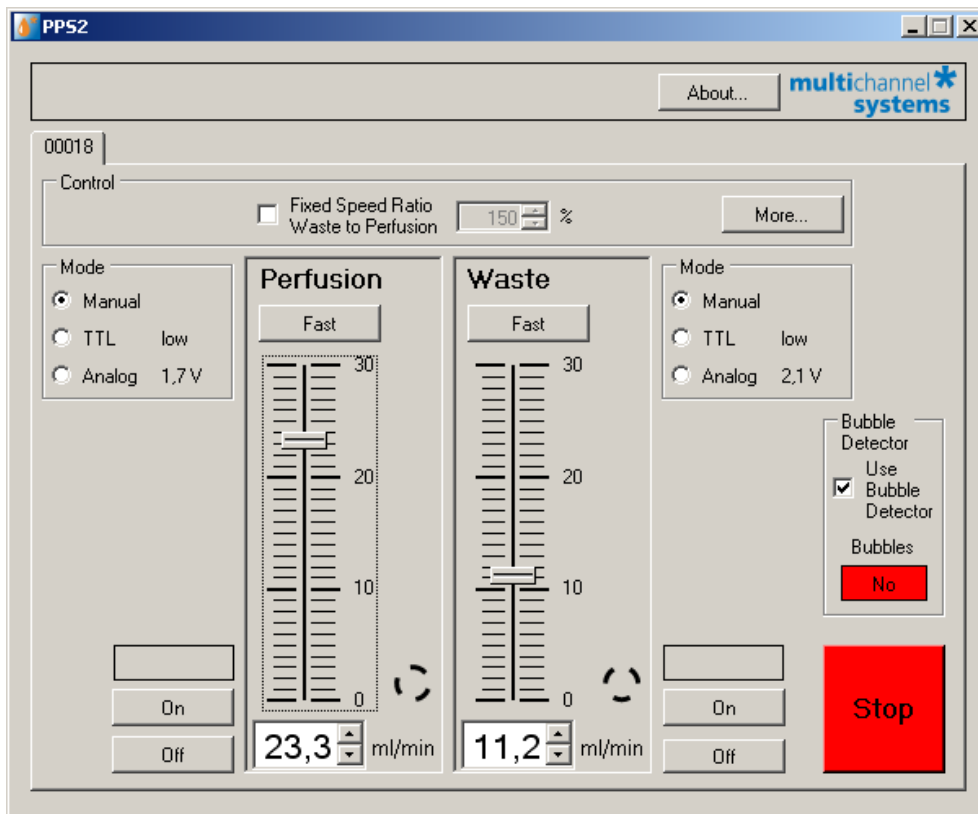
PPS2

About...

multichannel systems

00018

Control

Fixed Speed Ratio Waste to Perfusion

150 %

More...

Mode

Manual

TTL low

Analog 1,7 V

Perfusion

Fast

30

20

10

0

23,3 ml/min

On

Off

Waste

Fast

30

20

10

0

11,2 ml/min

Mode

Manual

TTL low

Analog 2,1 V

Bubble Detector

Use Bubble Detector

Bubbles

No

On

Off

Stop